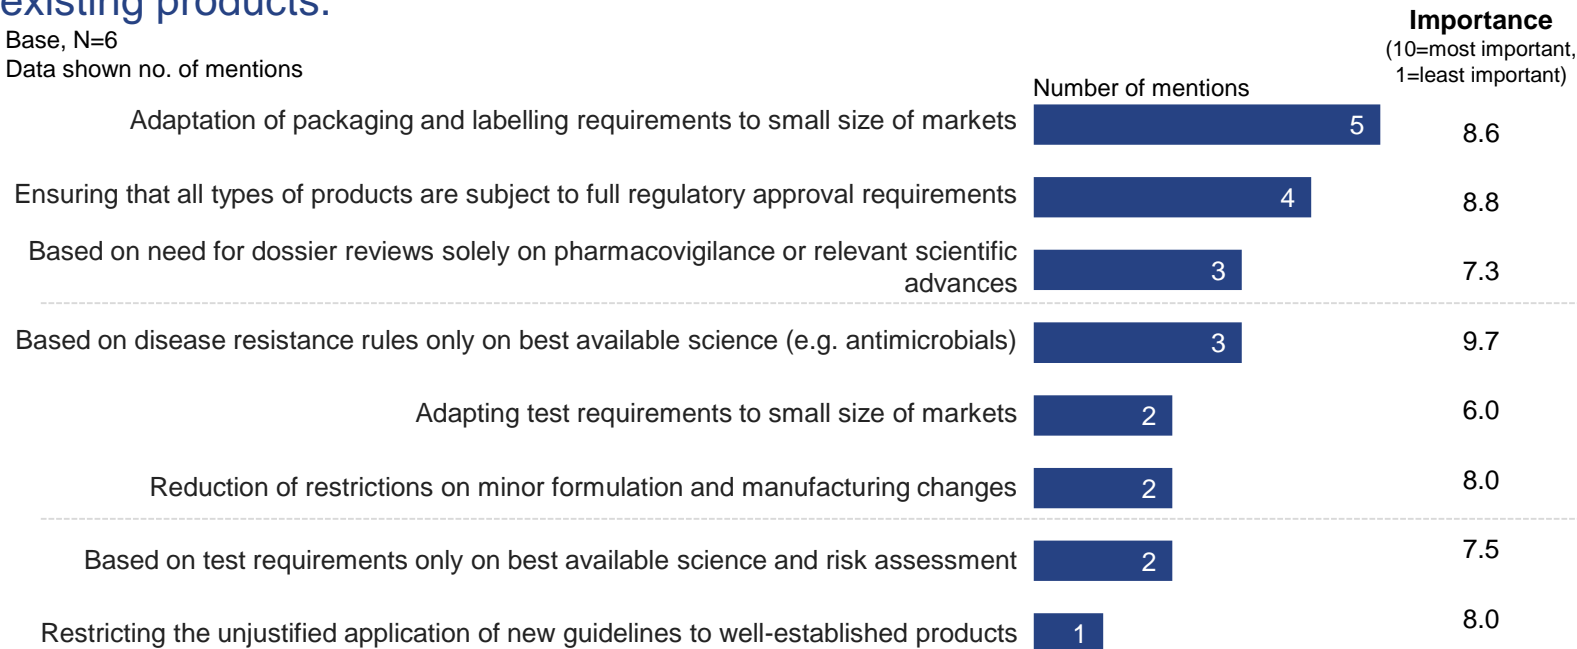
existing products:

Base, N=6
Data shown no. of mentions

Importance
(10=most important, 1=least important)

Number of mentions

| | Number of mentions | Importance |
|---|---|---|
| Adaptation of packaging and labelling requirements to small size of markets | 5 | 8.6 |
| Ensuring that all types of products are subject to full regulatory approval requirements | 4 | 8.8 |
| Based on need for dossier reviews solely on pharmacovigilance or relevant scientific advances | 3 | 7.3 |
| Based on disease resistance rules only on best available science (e.g. antimicrobials) | 3 | 9.7 |
| Adapting test requirements to small size of markets | 2 | 6.0 |
| Reduction of restrictions on minor formulation and manufacturing changes | 2 | 8.0 |
| Based on test requirements only on best available science and risk assessment | 2 | 7.5 |
| Restricting the unjustified application of new guidelines to well-established products | 1 | 8.0 |